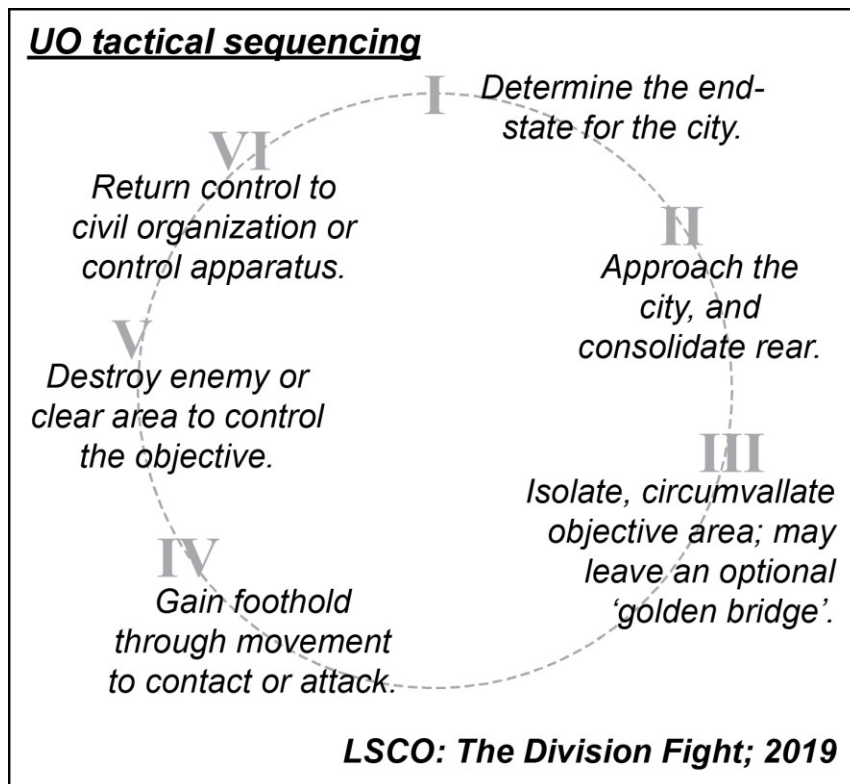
UO tactical sequencing

I Determine the end-state for the city.

II Approach the city, and consolidate rear.

III Isolate, circumvallate objective area; may leave an optional 'golden bridge'.

IV Gain foothold through movement to contact or attack.

V Destroy enemy or clear area to control the objective.

VI Return control to civil organization or control apparatus.

LSCO: The Division Fight; 2019